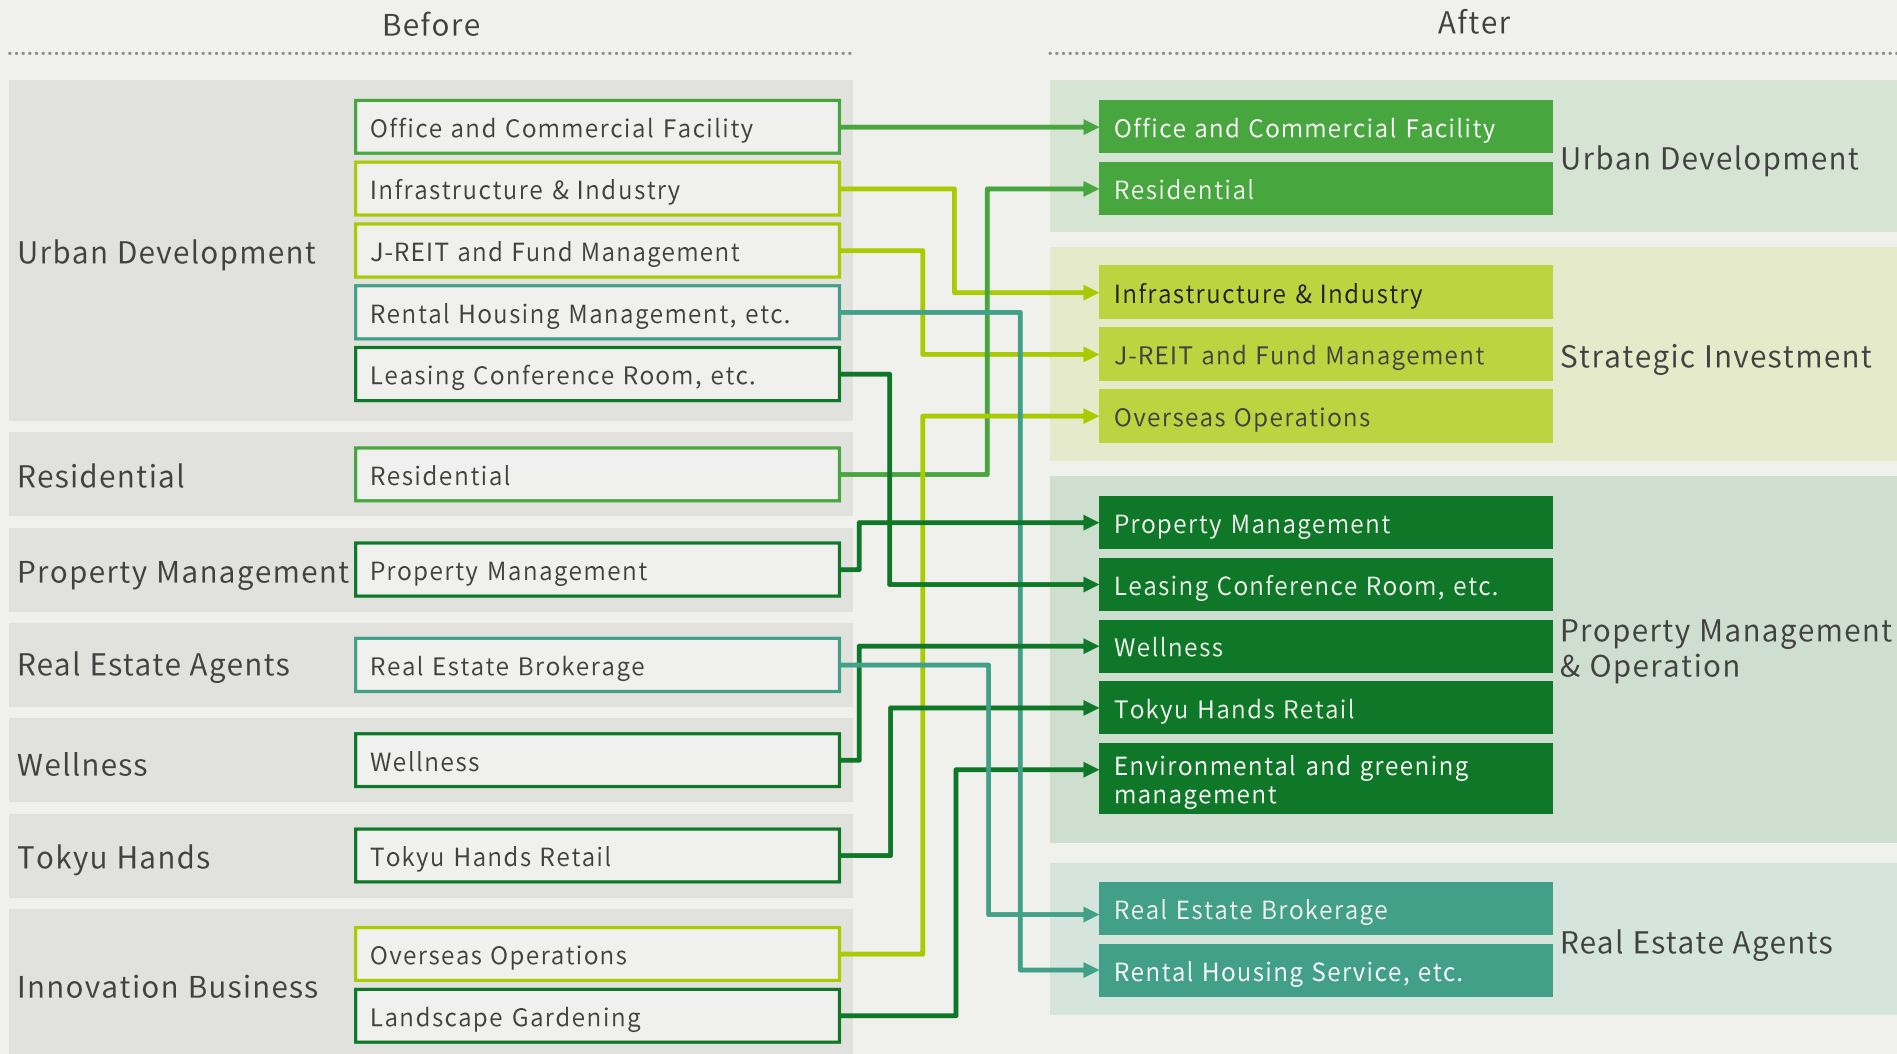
Before

Urban Development
Office and Commercial Facility
Infrastructure & Industry
J-REIT and Fund Management
Rental Housing Management, etc.
Leasing Conference Room, etc.

Residential
Residential

Property Management
Property Management

Real Estate Agents
Real Estate Brokerage

Wellness
Wellness

Tokyu Hands
Tokyu Hands Retail

Innovation Business
Overseas Operations
Landscape Gardening

After

Office and Commercial Facility
Residential
Urban Development

Infrastructure & Industry
J-REIT and Fund Management
Overseas Operations
Strategic Investment

Property Management
Leasing Conference Room, etc.
Wellness
Tokyu Hands Retail
Environmental and greening management
Property Management & Operation

Real Estate Brokerage
Rental Housing Service, etc.
Real Estate Agents